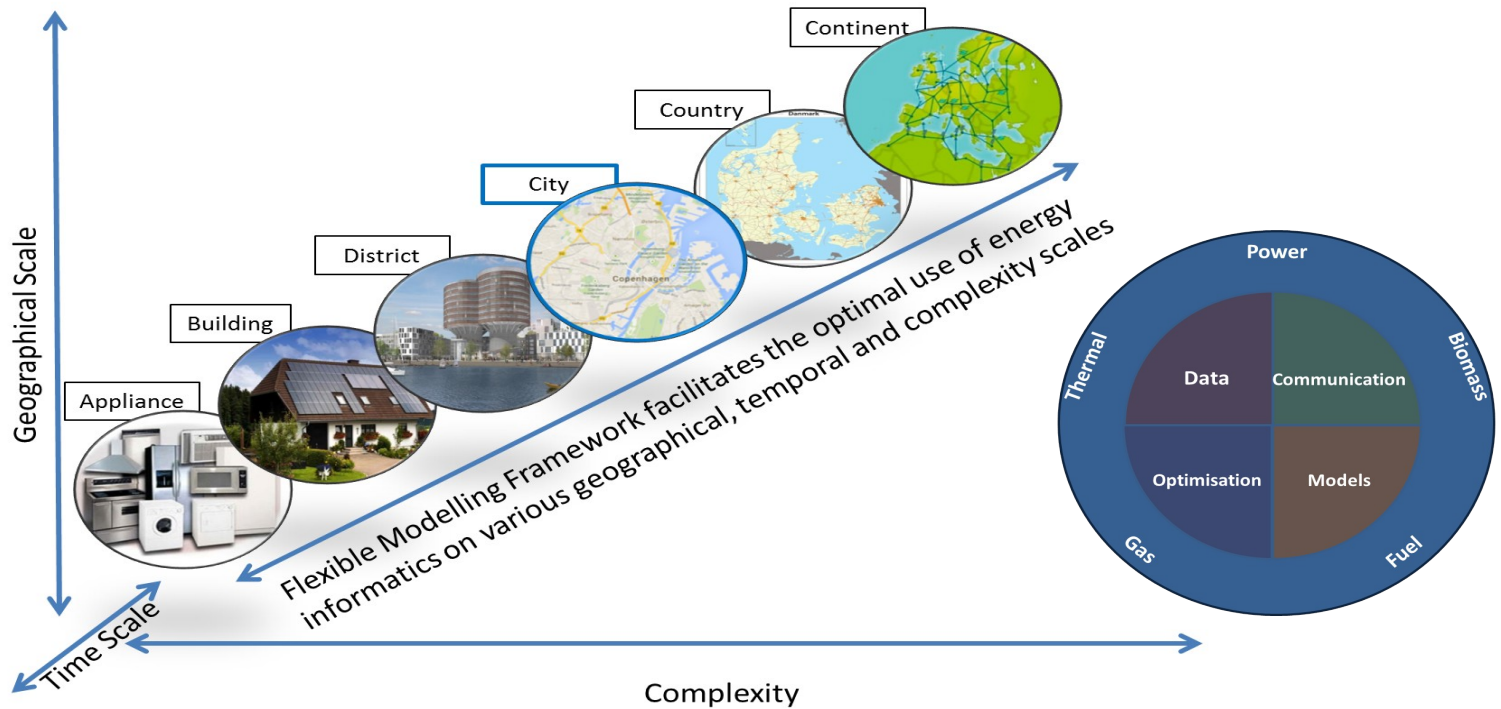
Geographical Scale

Continent

Country

City

District

Building

Appliance

Copenhagen

Danmark

Flexible Modelling Framework facilitates the optimal use of energy informatics on various geographical, temporal and complexity scales

Time Scale

Complexity

Power

Thermal

Biomass

Gas

Fuel

Data

Communication

Optimisation

Models